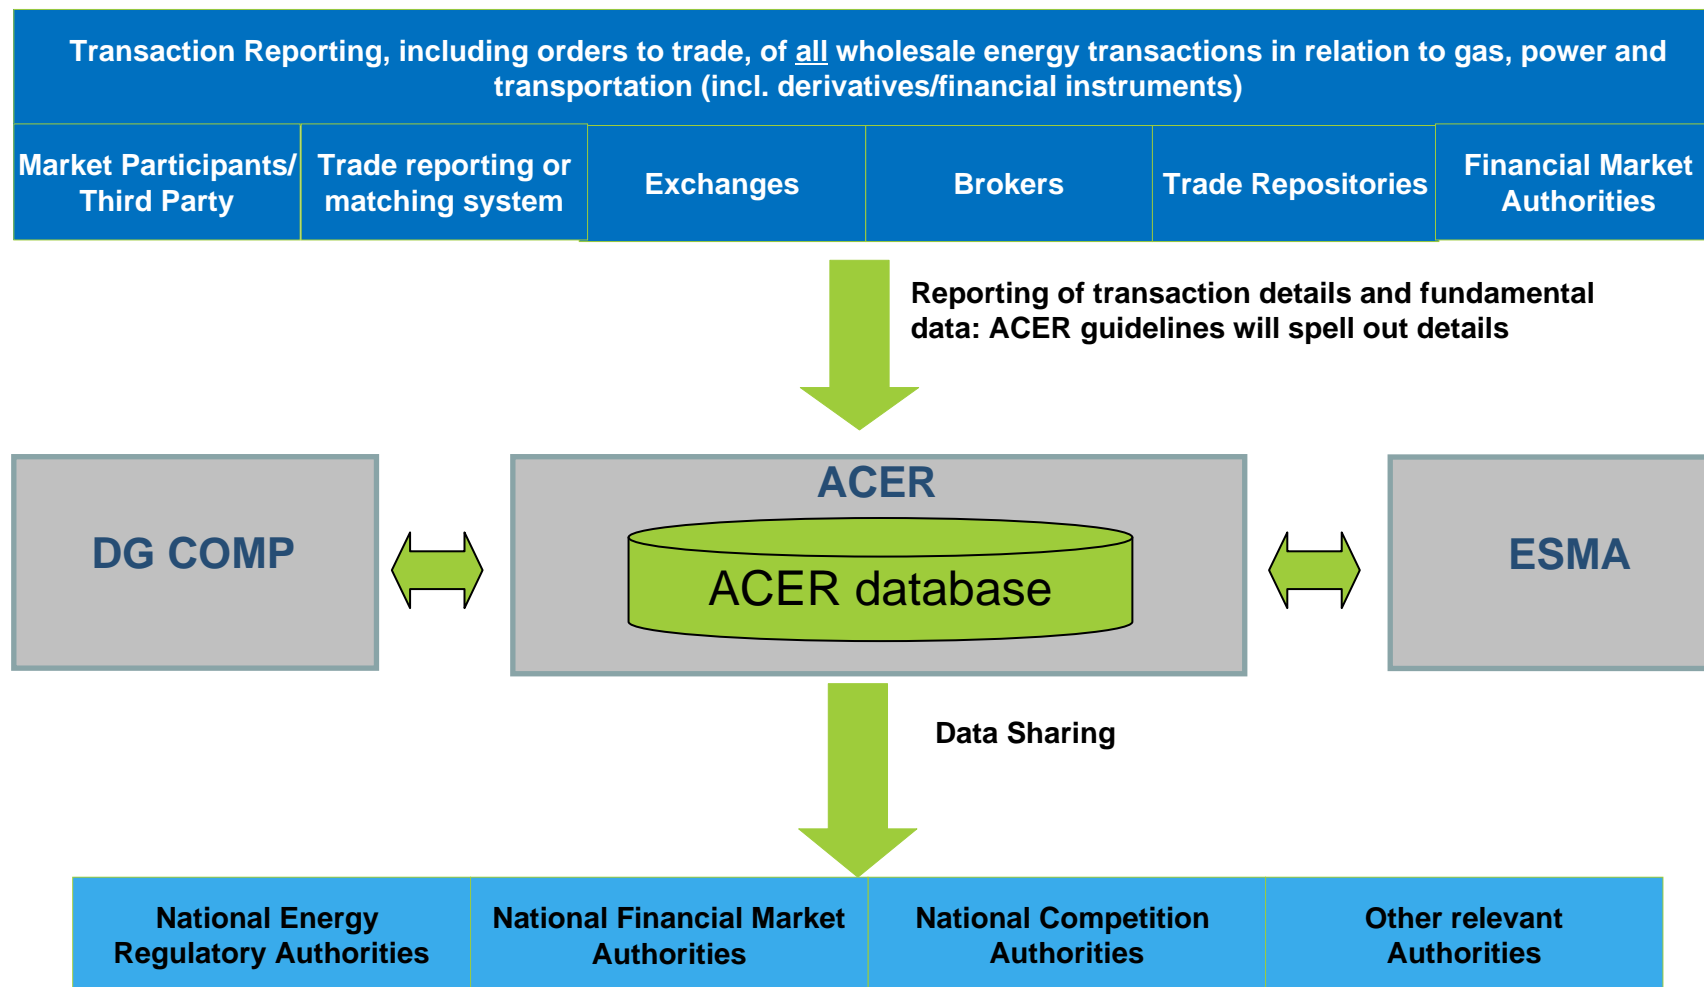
Transaction Reporting, including orders to trade, of all wholesale energy transactions in relation to gas, power and transportation (incl. derivatives/financial instruments)

| Market Participants/ Third Party | Trade reporting or matching system | Exchanges | Brokers | Trade Repositories | Financial Market Authorities |
|---|---|---|---|---|---|

Reporting of transaction details and fundamental data: ACER guidelines will spell out details

DG COMP

ACER

ACER database

ESMA

Data Sharing

| National Energy Regulatory Authorities | National Financial Market Authorities | National Competition Authorities | Other relevant Authorities |
|---|---|---|---|